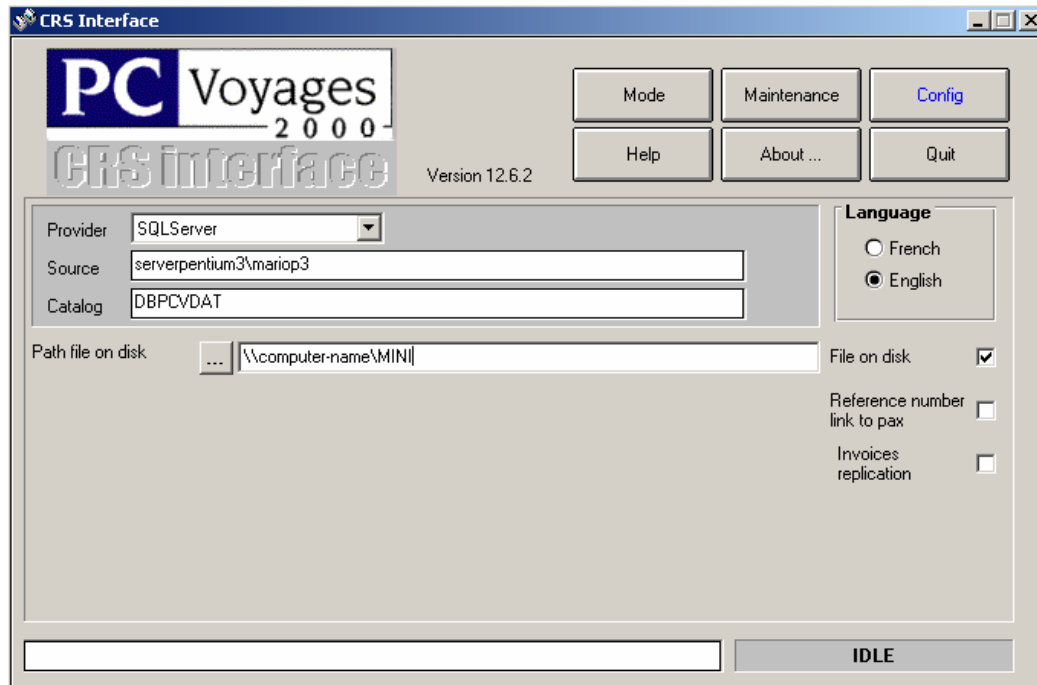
CRS Interface

PC Voyages 2000
CRS interface
Version 12.6.2

Mode
Maintenance
Config
Help
About ...
Quit

Provider SQLServer
Source serverpentium3\mariop3
Catalog DBPCVDAT

Language
French
English

Path file on disk ... \\computer-name\MINI

File on disk
Reference number link to pax
Invoices replication

IDLE